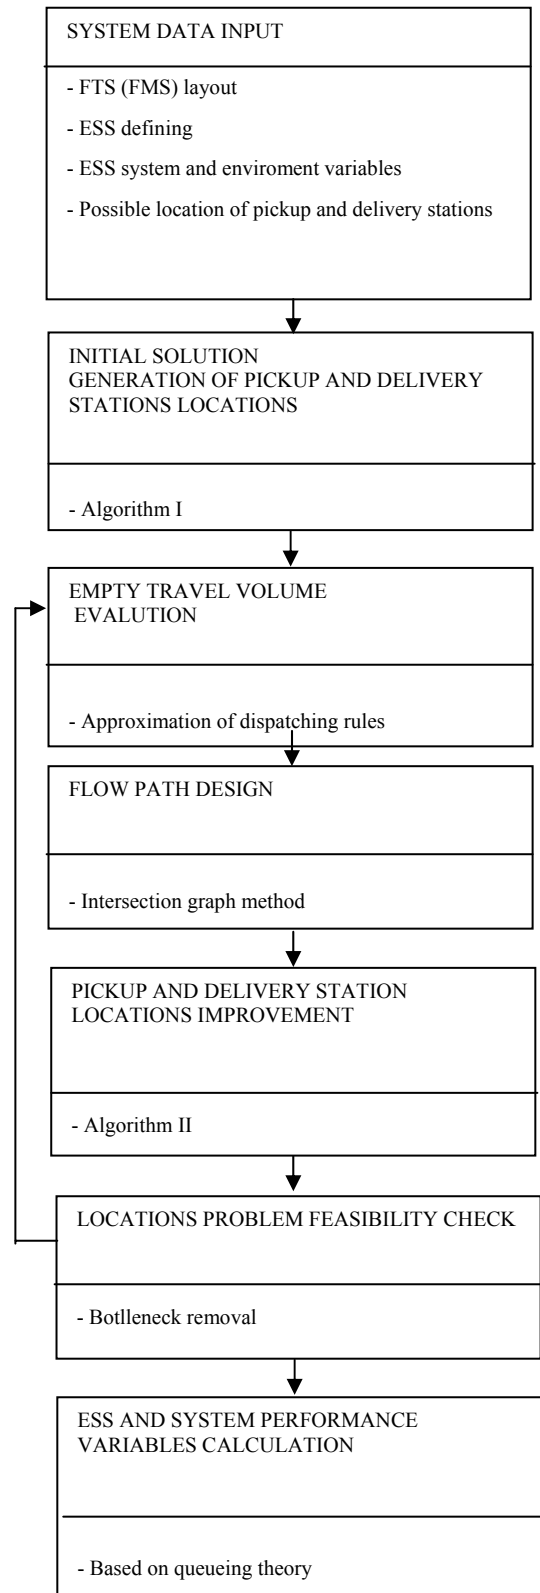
SYSTEM DATA INPUT

- FTS (FMS) layout

- ESS defining

- ESS system and enviroment variables

- Possible location of pickup and delivery stations

INITIAL SOLUTION
GENERATION OF PICKUP AND DELIVERY STATIONS LOCATIONS

- Algorithm I

EMPTY TRAVEL VOLUME EVALUTION

- Approximation of dispatching rules

FLOW PATH DESIGN

- Intersection graph method

PICKUP AND DELIVERY STATION LOCATIONS IMPROVEMENT

- Algorithm II

LOCATIONS PROBLEM FEASIBILITY CHECK

- Botlleneck removal

ESS AND SYSTEM PERFORMANCE VARIABLES CALCULATION

- Based on queueing theory